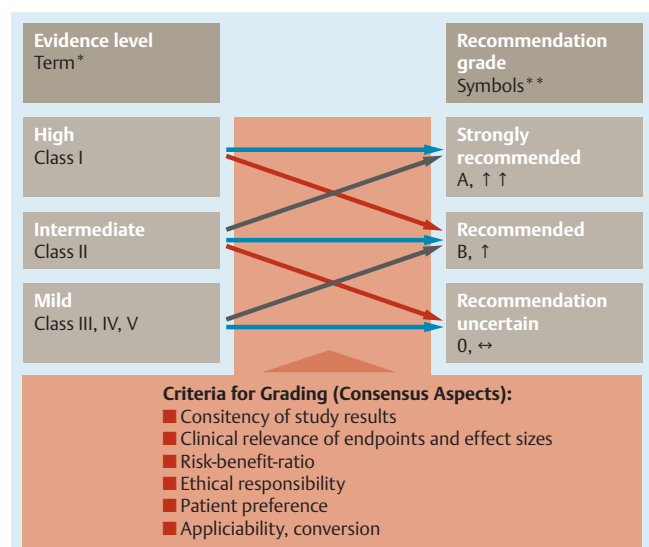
Evidence level
Term*

Recommendation grade
Symbols**

High
Class I

Strongly recommended
A, ↑↑

Intermediate
Class II

Recommended
B, ↑

Mild
Class III, IV, V

Recommendation uncertain
0, ↔

Criteria for Grading (Consensus Aspects):
■ Consitency of study results
■ Clinical relevance of endpoints and effect sizes
■ Risk-benefit-ratio
■ Ethical responsibility
■ Patient preference
■ Appliciability, conversion